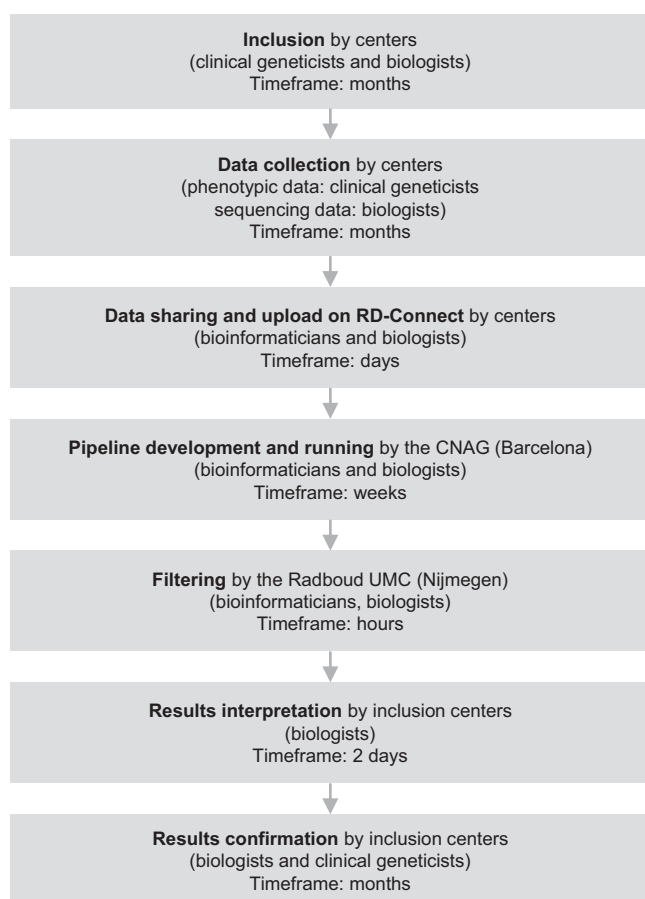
Inclusion by centers
(clinical geneticists and biologists)
Timeframe: months

Data collection by centers
(phenotypic data: clinical geneticists
sequencing data: biologists)
Timeframe: months

Data sharing and upload on RD-Connect by centers
(bioinformaticians and biologists)
Timeframe: days

Pipeline development and running by the CNAG (Barcelona)
(bioinformaticians and biologists)
Timeframe: weeks

Filtering by the Radboud UMC (Nijmegen)
(bioinformaticians, biologists)
Timeframe: hours

Results interpretation by inclusion centers
(biologists)
Timeframe: 2 days

Results confirmation by inclusion centers
(biologists and clinical geneticists)
Timeframe: months